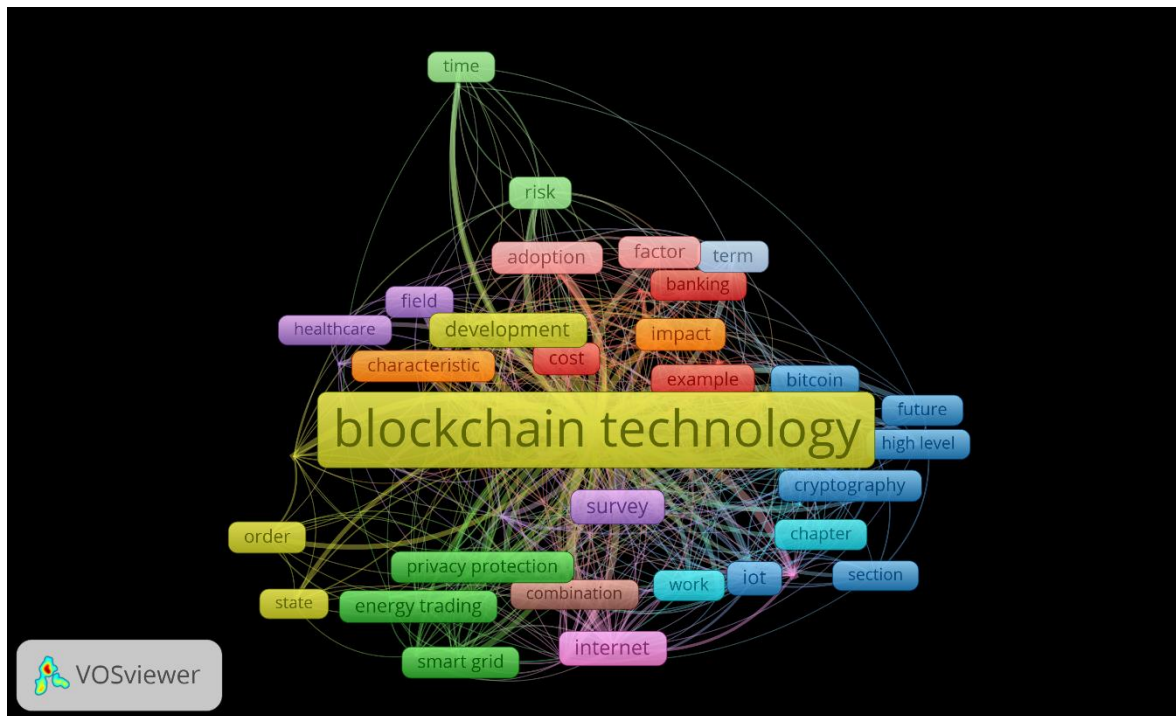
time

risk

adoption

factor

term

banking

field

healthcare

development

impact

characteristic

cost

example

bitcoin

future

blockchain technology

high level

cryptography

survey

order

chapter

privacy protection

work

iot

section

state

energy trading

combination

internet

smart grid

VOSviewer